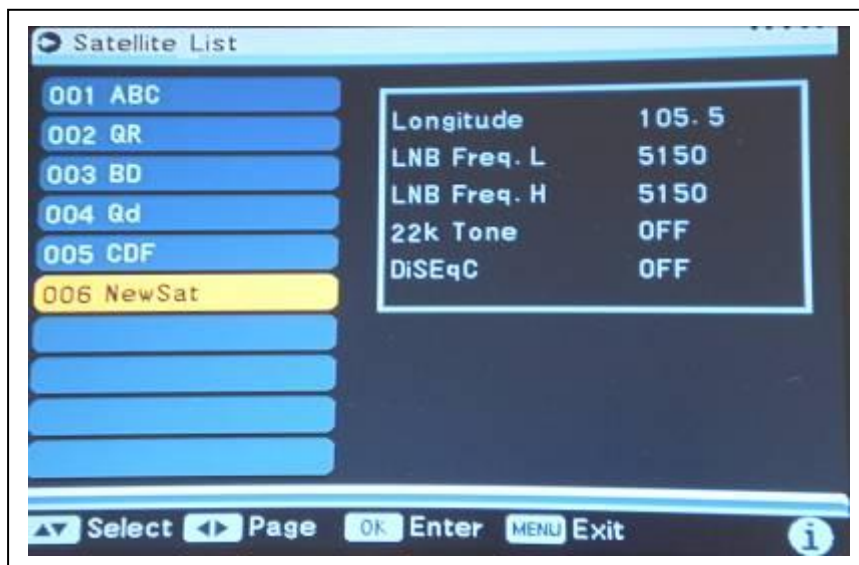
Satellite List

001 ABC
002 QR
003 BD
004 Qd
005 CDF
006 NewSat

| | |
|---|---|
| Longitude | 105.5 |
| LNB Freq. L | 5150 |
| LNB Freq. H | 5150 |
| 22k Tone | OFF |
| DiSEqC | OFF |

Select Page OK Enter MENU Exit